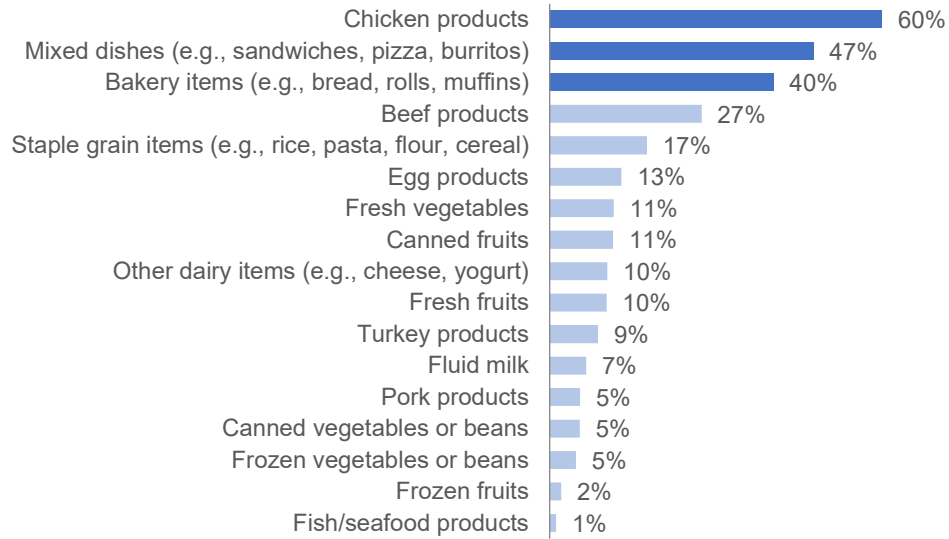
| | |
|---|---|
| Chicken products | 60% |
| Mixed dishes (e.g., sandwiches, pizza, burritos) | 47% |
| Bakery items (e.g., bread, rolls, muffins) | 40% |
| Beef products | 27% |
| Staple grain items (e.g., rice, pasta, flour, cereal) | 17% |
| Egg products | 13% |
| Fresh vegetables | 11% |
| Canned fruits | 11% |
| Other dairy items (e.g., cheese, yogurt) | 10% |
| Fresh fruits | 10% |
| Turkey products | 9% |
| Fluid milk | 7% |
| Pork products | 5% |
| Canned vegetables or beans | 5% |
| Frozen vegetables or beans | 5% |
| Frozen fruits | 2% |
| Fish/seafood products | 1% |